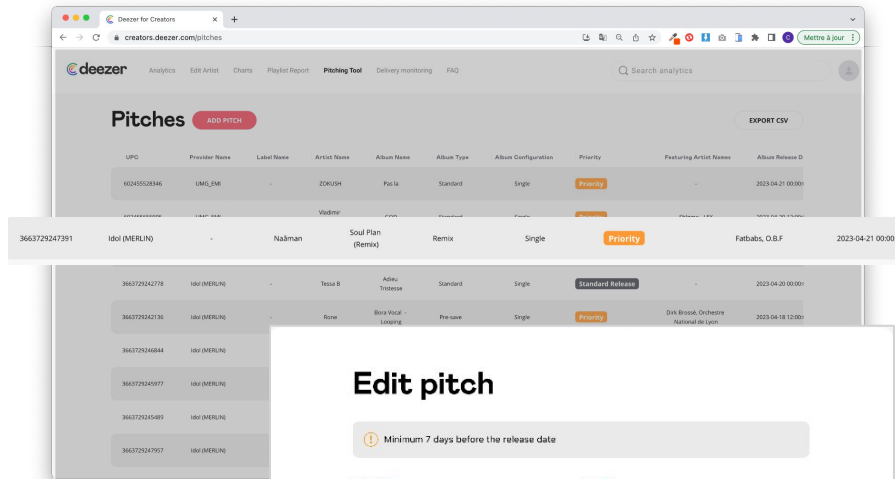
Deezer for Creators
creators.deezer.com/pitches
Mettre à jour

deezer Analytics Edit Artist Charts Playlist Report Pitching Tool Delivery monitoring FAQ
Search analytics

Pitches
ADD PITCH
EXPORT CSV

| UPC | Provider Name | Label Name | Artist Name | Album Name | Album Type | Album Configuration | Priority | Featuring Artist Names | Album Release D |
|---|---|---|---|---|---|---|---|---|---|
| 602455528346 | UMG_EMI | - | ZOKUSH | Pas la | Standard | Single | Priority | - | 2023-04-21 00:00 |
| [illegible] | UMG_EMI | - | Vadimir | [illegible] | Standard | Single | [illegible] | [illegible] | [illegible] |
| 3663729247391 | Idol (MERLIN) | - | Naâman | Soul Plan (Remix) | Remix | Single | Priority | Fatbabs, O.B.F | 2023-04-21 00:00 |
| 3663729242778 | Idol (MERLIN) | - | Tessa B | Adieu Tristesse | Standard | Single | Standard Release | - | 2023-04-20 00:00 |
| 3663729242136 | Idol (MERLIN) | - | Rone | Bora Vocal - Looping | Pre-save | Single | Priority | Dirk Brossé, Orchestre National de Lyon | 2023-04-18 12:00 |
| 3663729246844 | Idol (MERLIN) | | | | | | | | |
| 3663729245977 | Idol (MERLIN) | | | | | | | | |
| 3663729245489 | Idol (MERLIN) | | | | | | | | |
| 3663729247957 | Idol (MERLIN) | | | | | | | | |

Edit pitch
Minimum 7 days before the release date